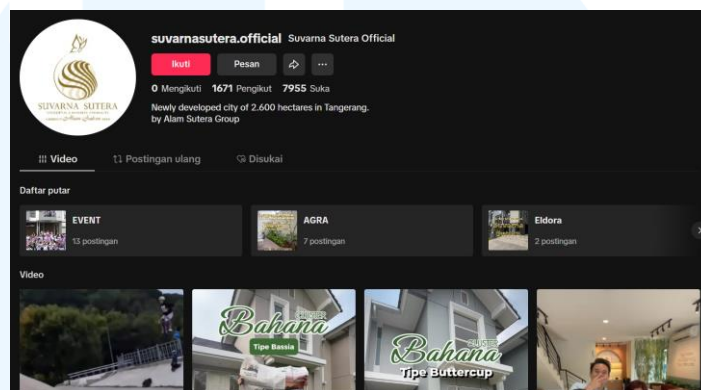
SUVARNA SUTERA

suvarnasutera.official Suvarna Sutera Official

Ikuti Pesan

0 Mengikuti 1671 Pengikut 7955 Suka

Newly developed city of 2.600 hectares in Tangerang. by Alam Sutera Group

Video Postingan ulang Disukai

Daftar putar

EVENT
13 postingan

AGRA
7 postingan

Eldora
2 postingan

Video

Bahana CLUSTER
Tipe Bassia

Bahana CLUSTER
Tipe Buttercup